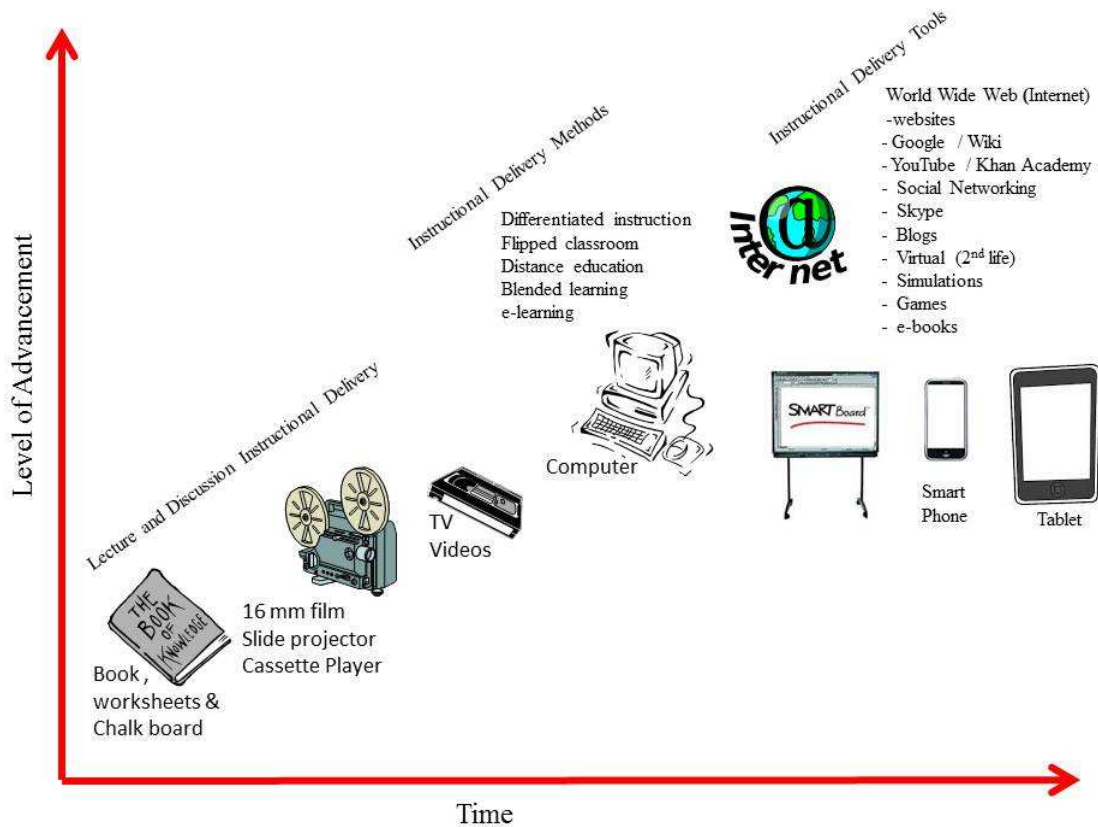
Level of Advancement

Lecture and Discussion Instructional Delivery

THE BOOK OF KNOWLEDGE

Book , worksheets & Chalk board

16 mm film
Slide projector
Cassette Player

TV
Videos

Instructional Delivery Methods

Differentiated instruction
Flipped classroom
Distance education
Blended learning
e-learning

Computer

Instructional Delivery Tools

@
Inter net

World Wide Web (Internet)
-websites
- Google / Wiki
- YouTube / Khan Academy
- Social Networking
- Skype
- Blogs
- Virtual ($2^{nd}$ life)
- Simulations
- Games
- e-books

SMART Board

Smart Phone

Tablet

Time